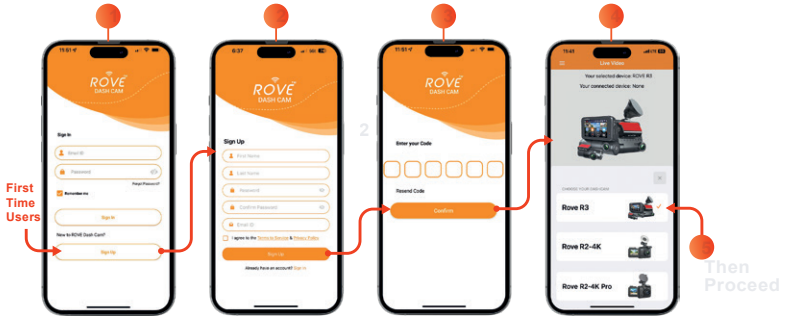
11:51
ROVE
DASH CAM
Sign In
Email ID
Password
Forgot Password?
Remember me
Sign In
New to ROVE Dash Cam?
Sign Up

First Time Users

6:37
ROVE
DASH CAM
Sign Up
First Name
Last Name
Password
Confirm Password
Email ID
I agree to the Terms & Service & Privacy Policy
Sign Up
Already have an account? Sign in

2

Enter your Code
Resend Code
Confirm

Live Video
Your selected device: ROVE R3
Your connected device: None
CHOOSE YOUR DASH CAM
Rove R3
Rove R2-4K
Rove R2-4K Pro

Then Proceed